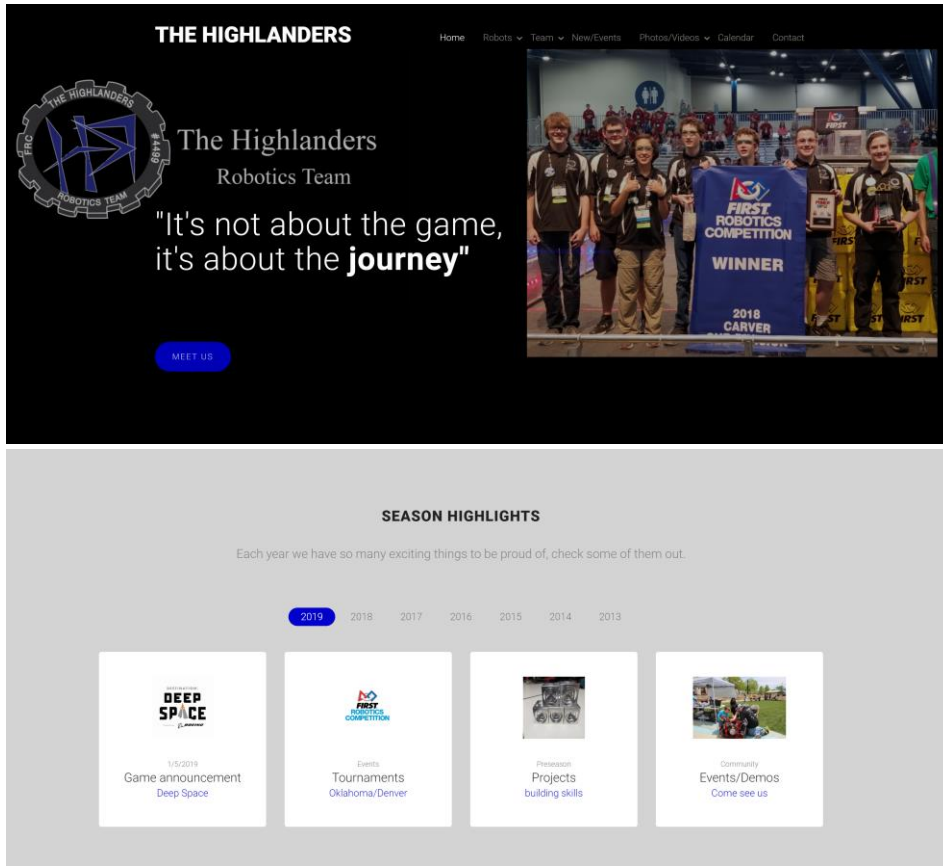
THE HIGHLANDERS

Home Robots Team New/Events Photos/Videos Calendar Contact

THE HIGHLANDERS FRC #4499 ROBOTICS TEAM

The Highlanders
Robotics Team

"It's not about the game, it's about the **journey**"

FIRST ROBOTICS COMPETITION WINNER 2018 CARVER

MEET US

SEASON HIGHLIGHTS

Each year we have so many exciting things to be proud of, check some of them out.

2019 2018 2017 2016 2015 2014 2013

DEEP SPACE

1/5/2019
Game announcement
Deep Space

FIRST ROBOTICS COMPETITION

Events
Tournaments
Oklahoma/Denver

Preseason
Projects
building skills

Community
Events/Demos
Come see us